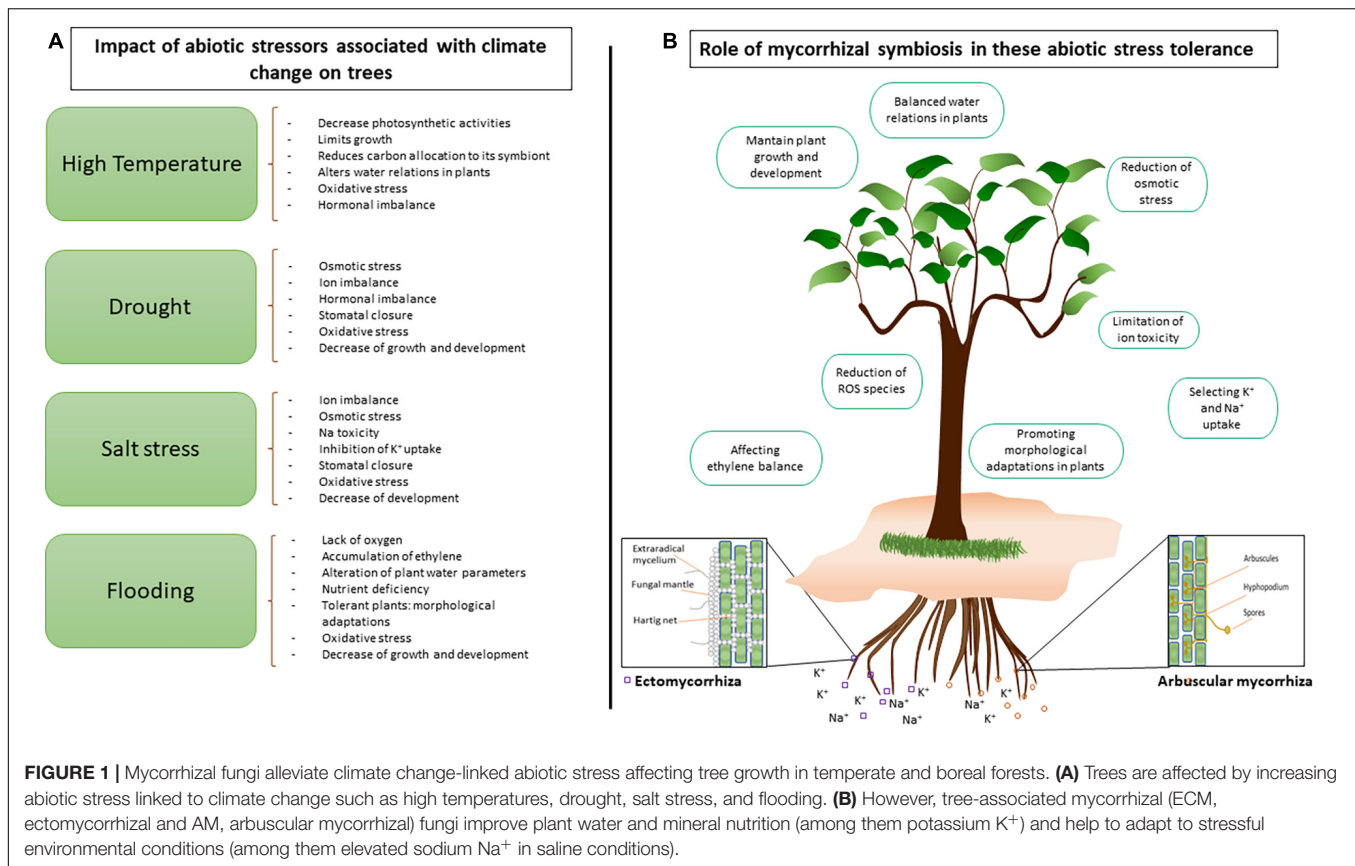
A

Impact of abiotic stressors associated with climate change on trees

High Temperature

- Decrease photosynthetic activities
- Limits growth
- Reduces carbon allocation to its symbiont
- Alters water relations in plants
- Oxidative stress
- Hormonal imbalance

Drought

- Osmotic stress
- Ion imbalance
- Hormonal imbalance
- Stomatal closure
- Oxidative stress
- Decrease of growth and development

Salt stress

- Ion imbalance
- Osmotic stress
- Na toxicity
- Inhibition of K$^+$ uptake
- Stomatal closure
- Oxidative stress
- Decrease of development

Flooding

- Lack of oxygen
- Accumulation of ethylene
- Alteration of plant water parameters
- Nutrient deficiency
- Tolerant plants: morphological adaptations
- Oxidative stress
- Decrease of growth and development

B

Role of mycorrhizal symbiosis in these abiotic stress tolerance

Balanced water relations in plants

Mantain plant growth and development

Reduction of osmotic stress

Limitation of ion toxicity

Reduction of ROS species

Selecting K$^+$ and Na$^+$ uptake

Affecting ethylene balance

Promoting morphological adaptations in plants

Extraradical mycelium

Fungal mantle

Hartig net

Arbuscules

Hyphopodium

Spores

Ectomycorrhiza

Arbuscular mycorrhiza

K$^+$ K$^+$ K$^+$ K$^+$ Na$^+$ Na$^+$ Na$^+$ Na$^+$ K$^+$ K$^+$

FIGURE 1 | Mycorrhizal fungi alleviate climate change-linked abiotic stress affecting tree growth in temperate and boreal forests. (A) Trees are affected by increasing abiotic stress linked to climate change such as high temperatures, drought, salt stress, and flooding. (B) However, tree-associated mycorrhizal (ECM, ectomycorrhizal and AM, arbuscular mycorrhizal) fungi improve plant water and mineral nutrition (among them potassium K$^+$) and help to adapt to stressful environmental conditions (among them elevated sodium Na$^+$ in saline conditions).